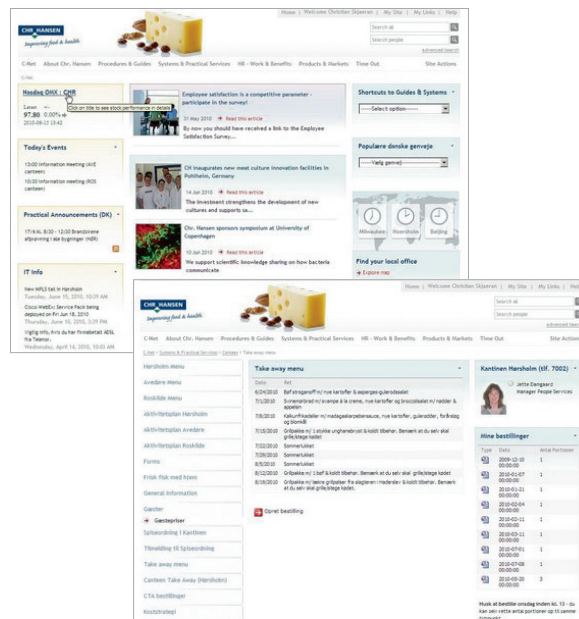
Home | Welcome Christian Skjøeran | My Site | My Links | Help

CHR HANSEN
Improving food & health

Search all
Search people
advanced search

C-Net | About Chr. Hansen | Procedures & Guides | Systems & Practical Services | HR - Work & Benefits | Products & Markets | Time Out | Site Actions

C-Net

Nasdaq OMX : CHR
Click on title to see stock performance in details
Latest
97.80 0.00%
2010-06-22 13:42

Today's Events
12:00 Information meeting (AVE canteen)
10:00 Information meeting (ROS canteen)

Practical Announcements (DK)
17/6 kl. 8:30 - 12:30 Brandslukningsøvelse i alle bygninger (HØR)

IT Info
New HPLJ3 tal in Hørsholm
Tuesday, June 15, 2010, 10:39 AM
Cisco WebEx Service Pack being deployed on Fri Jun 18, 2010
Thursday, June 10, 2010, 3:39 PM
Vigtig info, hvis du har firmabetalt ADSL fra Telenor.
Wednesday, April 14, 2010, 10:11 AM

Employee satisfaction is a competitive parameter - participate in the survey!
31 May 2010 Read this article
By now you should have received a link to the Employee Satisfaction Survey...

CH inaugurates new meat culture innovation facilities in Pohlheim, Germany
14 Jun 2010 Read this article
The investment strengthens the development of new cultures and supports se...

Chr. Hansen sponsors symposium at University of Copenhagen
10 Jun 2010 Read this article
We support scientific knowledge sharing on how bacteria communicate

Shortcuts to Guides & Systems
---Select option---

Populære danske genveje
---Vælg genvej---

Milwaukee | Hoersholm | Beijing

Find your local office
Explore map

Home | Welcome Christian Skjøeran | My Site | My Links | Help

CHR HANSEN
Improving food & health

Search all
Search people
advanced search

C-Net | About Chr. Hansen | Procedures & Guides | Systems & Practical Services | HR - Work & Benefits | Products & Markets | Time Out | Site Actions

C-Net > Systems & Practical Services > Canteen > Take away menu

Hørsholm Menu
Avedøre Menu
Roskilde Menu
Aktivitetsplan Hørsholm
Aktivitetsplan Avedøre
Aktivitetsplan Roskilde
Forms
Frisk fisk med Nem
General information
Gæster
Gæstepriser
Spiseordning i Kantinen
Tilmelding til Spiseordning
Take away menu
Canteen Take Away (Hørsholm)
CTA bestillinger
Kostrategi

Take away menu

| Dato | Ret |
|---|---|
| 6/24/2010 | Bøf stroganoff m/ nye kartofler & asparges-gulerodssalat |
| 7/1/2010 | Svinemørbrad m/ svampe & la creme, nye kartofler og broccolisalat m/ nødder & æbler |
| 7/8/2010 | Kalkunfrikadeller m/ mastagekartoffelsmose, nye kartofler, gulerødder, forårsløg og blomkål |
| 7/15/2010 | Grillpølse m/ 3 stykke unghanebryst & koldt tilbehør. Bemærk at du selv skal grille/stege kødet |
| 7/22/2010 | Sommerlukket |
| 7/29/2010 | Sommerlukket |
| 8/5/2010 | Sommerlukket |
| 8/12/2010 | Grillpakke m/ 3 bøf & koldt tilbehør. Bemærk at du selv skal grille/stege kødet |
| 8/19/2010 | Grillpakke m/ lækre grillpølser fra slagteren i Hadeslev & koldt tilbehør. Bemærk at du selv skal grille/stege kødet |

Opret bestilling

Kantinen Hørsholm (tlf. 7002)
Jette Dengsørd
Manager People Services

Mine bestillinger

| Type | Dato | Antal Portioner |
|---|---|---|
| | 2009-12-10 00:00:00 | 1 |
| | 2010-01-07 00:00:00 | 1 |
| | 2010-01-21 00:00:00 | 1 |
| | 2010-02-04 00:00:00 | 1 |
| | 2010-02-11 00:00:00 | 1 |
| | 2010-03-11 00:00:00 | 1 |
| | 2010-07-01 00:00:00 | 1 |
| | 2010-07-08 00:00:00 | 1 |
| | 2010-05-20 00:00:00 | 3 |

Husk at bestille onsdag inden kl. 13 - du kan selv rette antal portioner op til sommer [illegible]